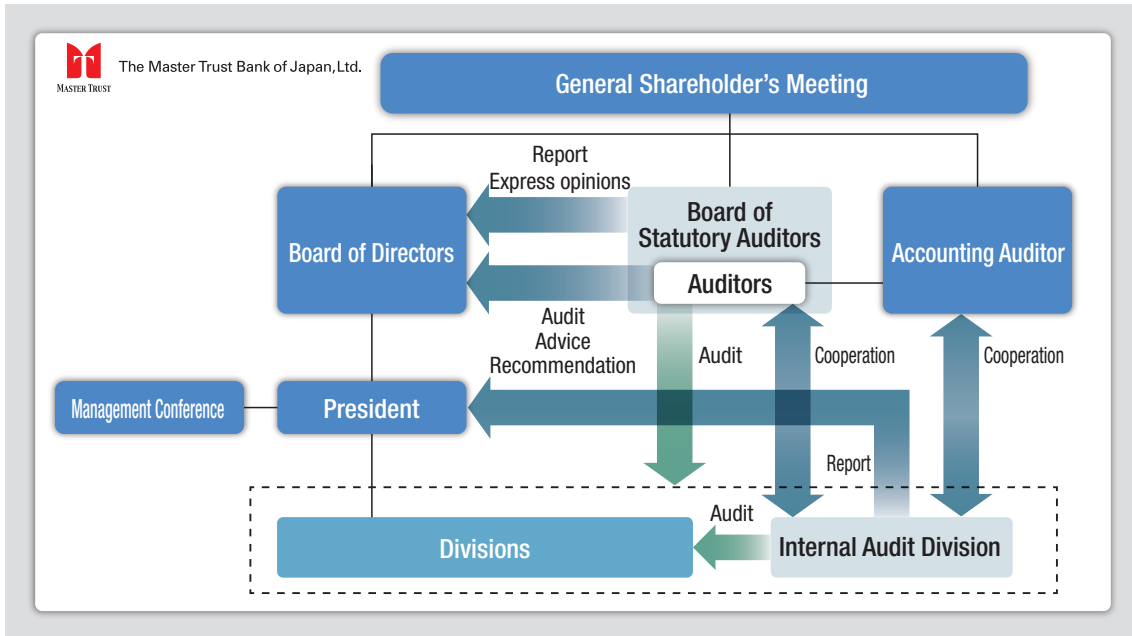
MASTER TRUST

The Master Trust Bank of Japan, Ltd.

General Shareholder's Meeting

Report
Express opinions

Board of Directors

Board of Statutory Auditors

Auditors

Accounting Auditor

Audit
Advice
Recommendation

Audit

Cooperation

Cooperation

Management Conference

President

Report

Audit

Divisions

Internal Audit Division